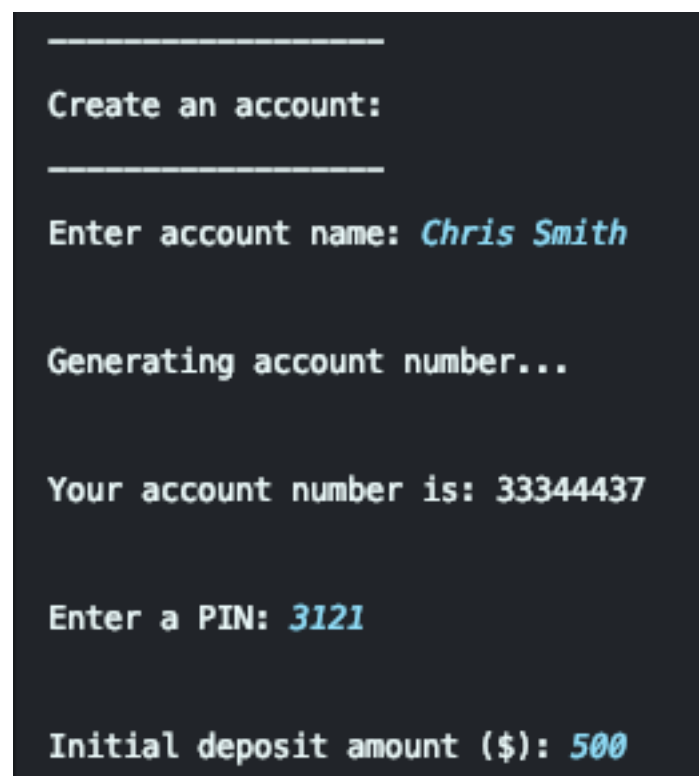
------------------

Create an account:

------------------

Enter account name: Chris Smith

Generating account number...

Your account number is: 33344437

Enter a PIN: 3121

Initial deposit amount ($): 500